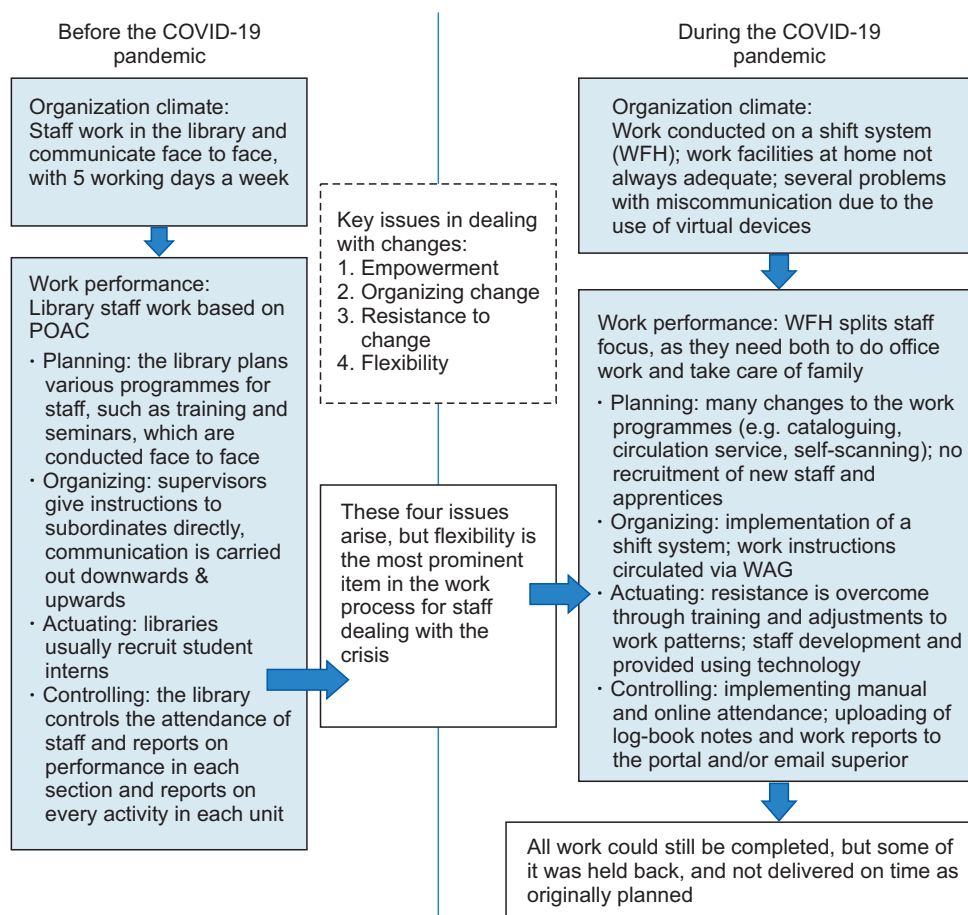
Before the COVID-19 pandemic

Organization climate: Staff work in the library and communicate face to face, with 5 working days a week

Work performance: Library staff work based on POAC
· Planning: the library plans various programmes for staff, such as training and seminars, which are conducted face to face
· Organizing: supervisors give instructions to subordinates directly, communication is carried out downwards & upwards
· Actuating: libraries usually recruit student interns
· Controlling: the library controls the attendance of staff and reports on performance in each section and reports on every activity in each unit

Key issues in dealing with changes:
1. Empowerment
2. Organizing change
3. Resistance to change
4. Flexibility

These four issues arise, but flexibility is the most prominent item in the work process for staff dealing with the crisis

During the COVID-19 pandemic

Organization climate: Work conducted on a shift system (WFH); work facilities at home not always adequate; several problems with miscommunication due to the use of virtual devices

Work performance: WFH splits staff focus, as they need both to do office work and take care of family
· Planning: many changes to the work programmes (e.g. cataloguing, circulation service, self-scanning); no recruitment of new staff and apprentices
· Organizing: implementation of a shift system; work instructions circulated via WAG
· Actuating: resistance is overcome through training and adjustments to work patterns; staff development and provided using technology
· Controlling: implementing manual and online attendance; uploading of log-book notes and work reports to the portal and/or email superior

All work could still be completed, but some of it was held back, and not delivered on time as originally planned